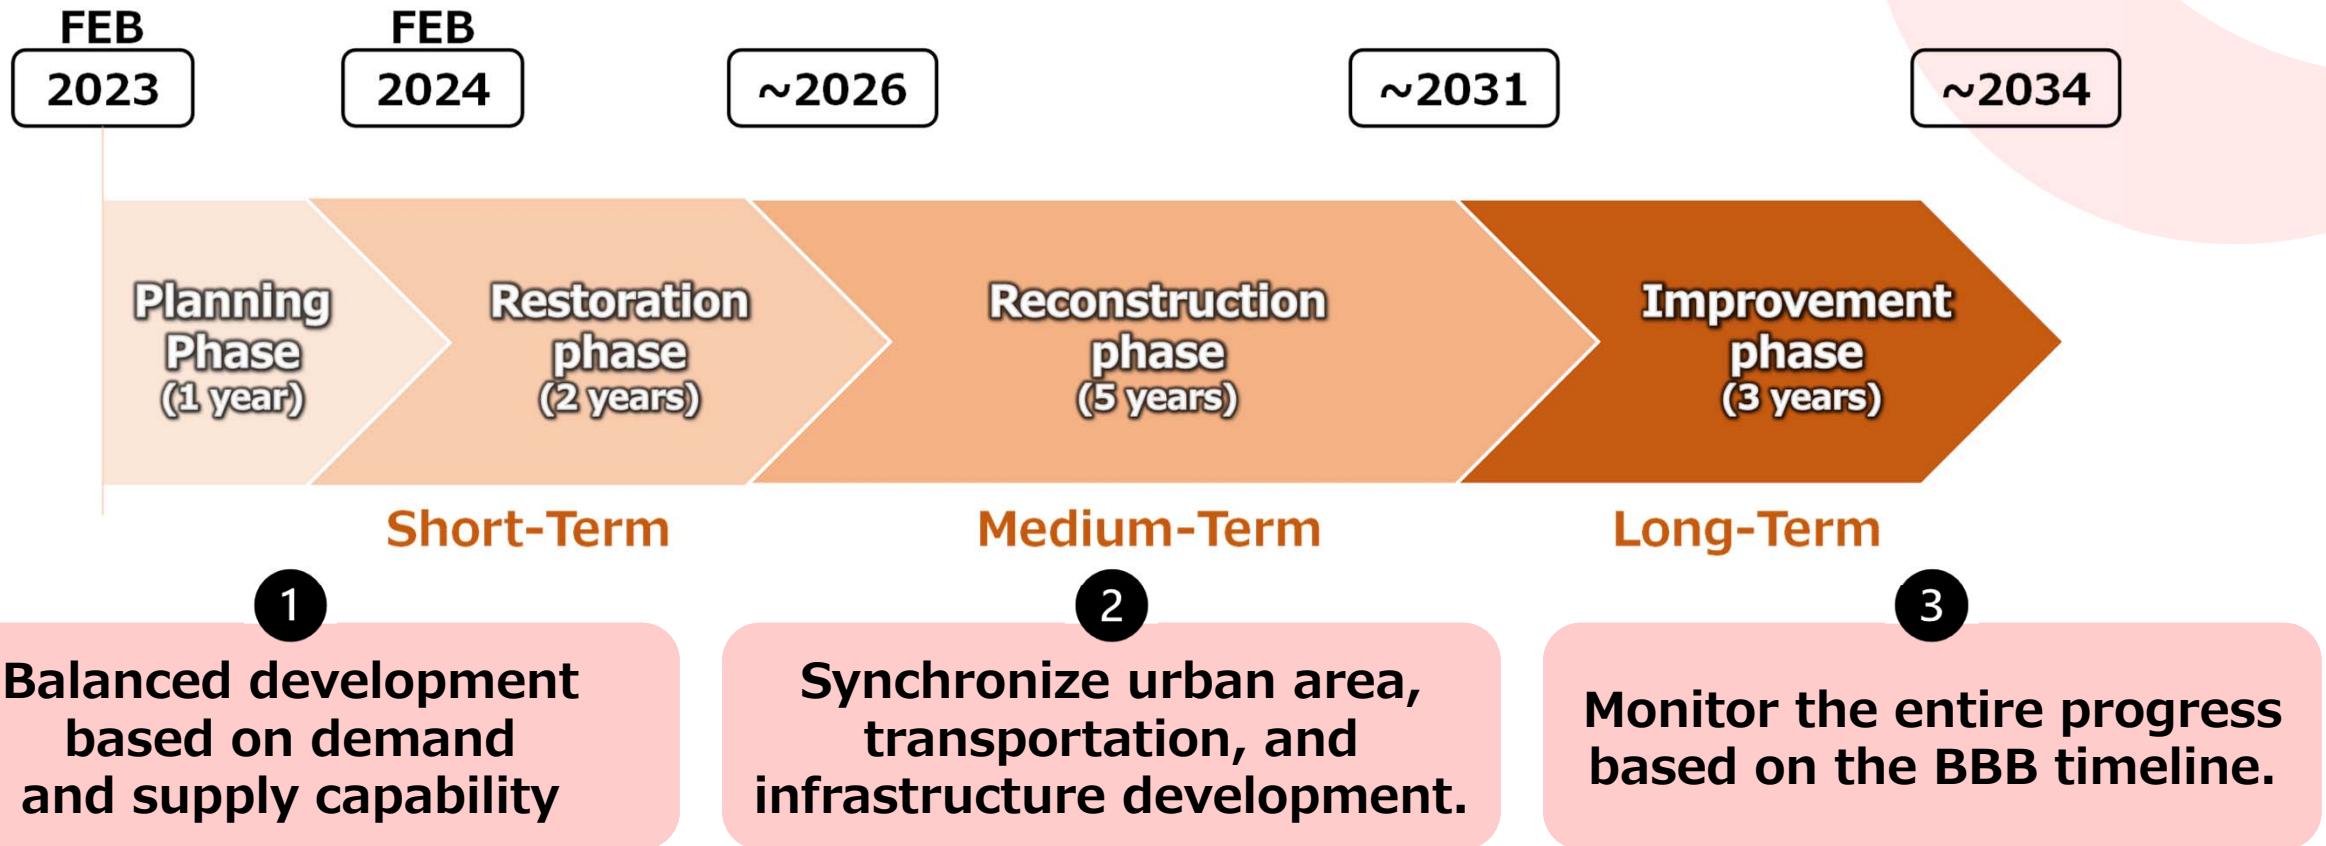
FEB 2023

FEB 2024

~2026

~2031

~2034

Planning Phase (1 year)

Restoration phase (2 years)

Reconstruction phase (5 years)

Improvement phase (3 years)

Short-Term

Medium-Term

Long-Term

1

Balanced development based on demand and supply capability

2

Synchronize urban area, transportation, and infrastructure development.

3

Monitor the entire progress based on the BBB timeline.